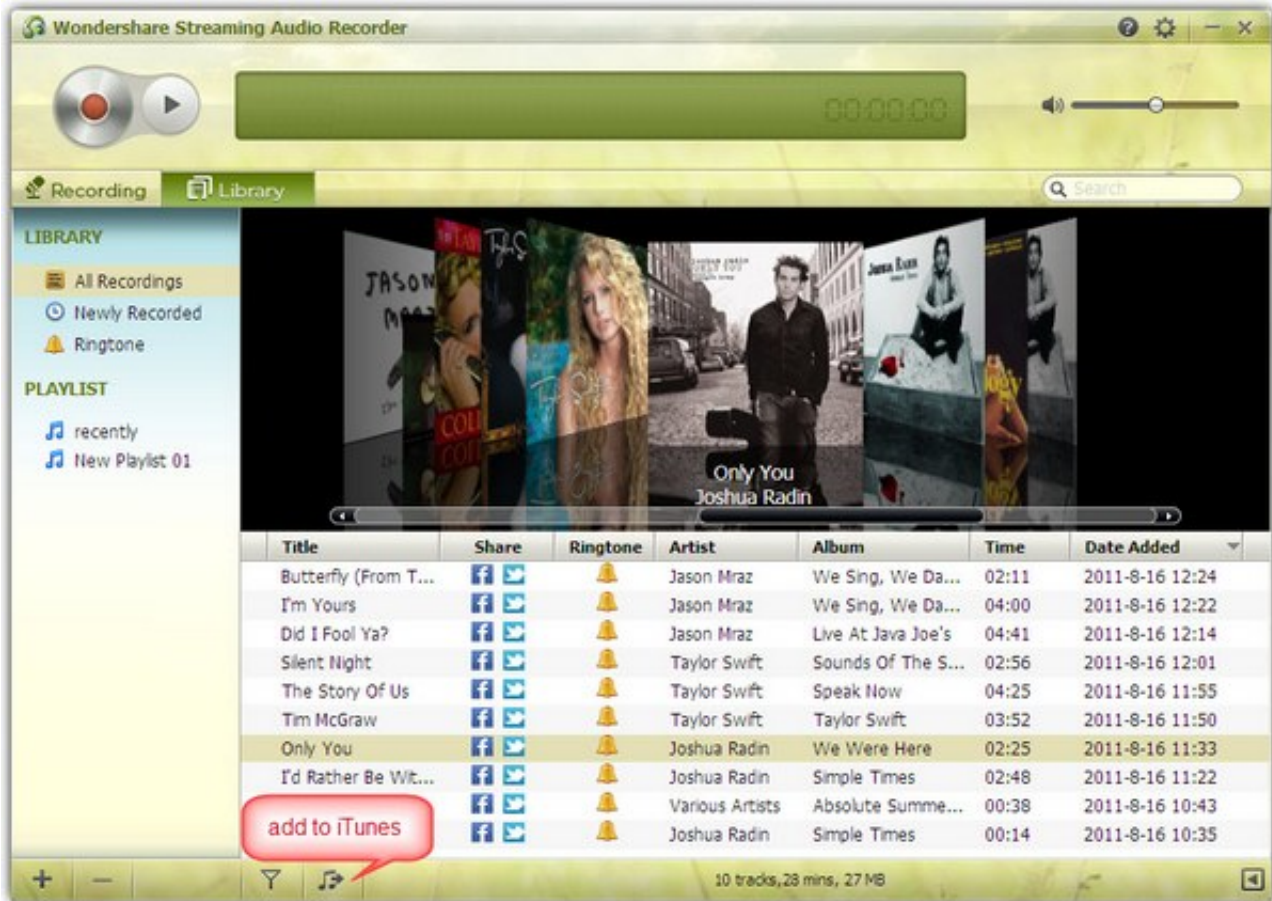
Wondershare Streaming Audio Recorder

00:00:00

Recording
Library

Search

LIBRARY
All Recordings
Newly Recorded
Ringtone

PLAYLIST
recently
New Playlist 01

Only You
Joshua Radin

| Title | Share | Ringtone | Artist | Album | Time | Date Added |
|---|---|---|---|---|---|---|
| Butterfly (From T... | | | Jason Mraz | We Sing, We Da... | 02:11 | 2011-8-16 12:24 |
| I'm Yours | | | Jason Mraz | We Sing, We Da... | 04:00 | 2011-8-16 12:22 |
| Did I Fool Ya? | | | Jason Mraz | Live At Java Joe's | 04:41 | 2011-8-16 12:14 |
| Silent Night | | | Taylor Swift | Sounds Of The S... | 02:56 | 2011-8-16 12:01 |
| The Story Of Us | | | Taylor Swift | Speak Now | 04:25 | 2011-8-16 11:55 |
| Tim McGraw | | | Taylor Swift | Taylor Swift | 03:52 | 2011-8-16 11:50 |
| Only You | | | Joshua Radin | We Were Here | 02:25 | 2011-8-16 11:33 |
| I'd Rather Be Wit... | | | Joshua Radin | Simple Times | 02:48 | 2011-8-16 11:22 |
| | | | Various Artists | Absolute Summe... | 00:38 | 2011-8-16 10:43 |
| | | | Joshua Radin | Simple Times | 00:14 | 2011-8-16 10:35 |

add to iTunes

10 tracks,28 mins, 27 MB